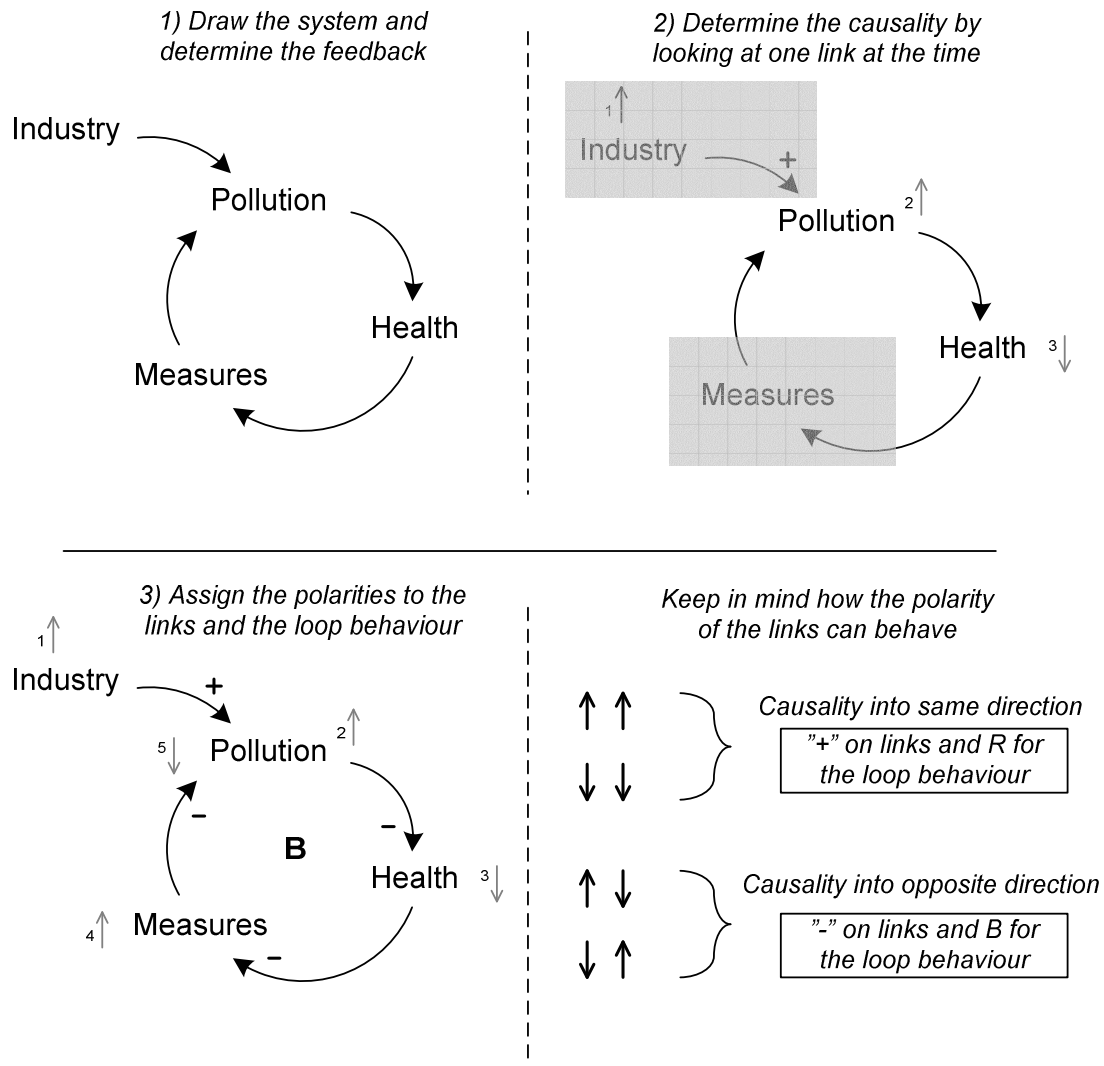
1) Draw the system and determine the feedback

Industry

Pollution

Health

Measures

2) Determine the causality by looking at one link at the time

1 ↑

Industry

+

Pollution 2 ↑

Health 3 ↓

Measures

3) Assign the polarities to the links and the loop behaviour

1 ↑

Industry

+

5 ↓

Pollution 2 ↑

–

–

B

Health 3 ↓

4 ↑

Measures

–

Keep in mind how the polarity of the links can behave

↑ ↑

↓ ↓

Causality into same direction

"+" on links and R for the loop behaviour

↑ ↓

↓ ↑

Causality into opposite direction

"-" on links and B for the loop behaviour